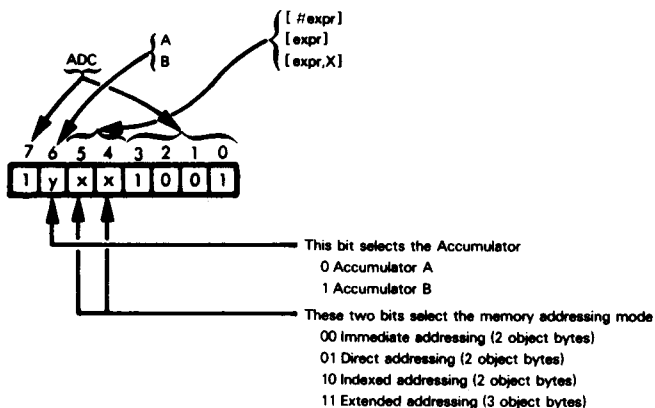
[ #expr]
[expr]
[expr,X]

A
B

ADC

7 6 5 4 3 2 1 0

1 y x x 1 0 0 1

This bit selects the Accumulator
0 Accumulator A
1 Accumulator B

These two bits select the memory addressing mode
00 Immediate addressing (2 object bytes)
01 Direct addressing (2 object bytes)
10 Indexed addressing (2 object bytes)
11 Extended addressing (3 object bytes)